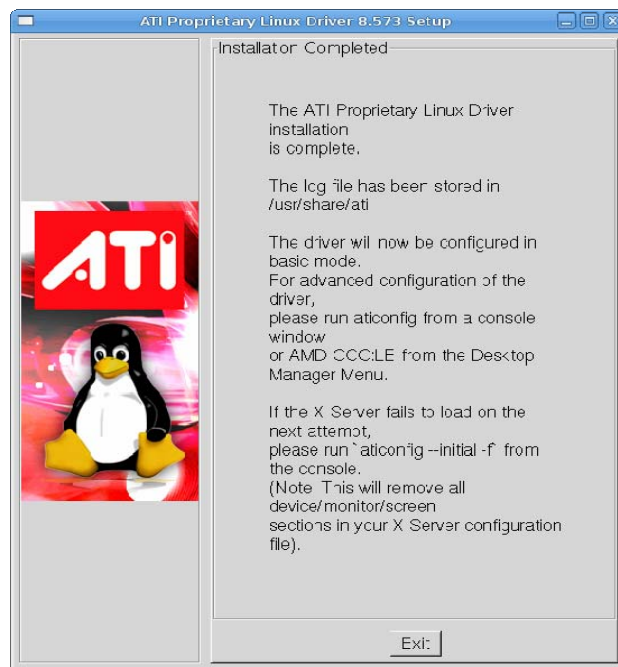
ATI Proprietary Linux Driver 8.573 Setup

ATI

Installator Completed

The ATI Proprietary Linux Driver installation is complete.

The log file has been stored in /usr/share/ati

The driver will now be configured in basic mode.
For advanced configuration of the driver,
please run aticonfig from a console window
or AMD CCC:LE from the Desktop Manager Menu.

If the X Server fails to load on the next attempt,
please run `aticonfig --initial -f' from the console.
(Note This will remove all device/monitor/screen sections in your X Server configuration file).

Exit